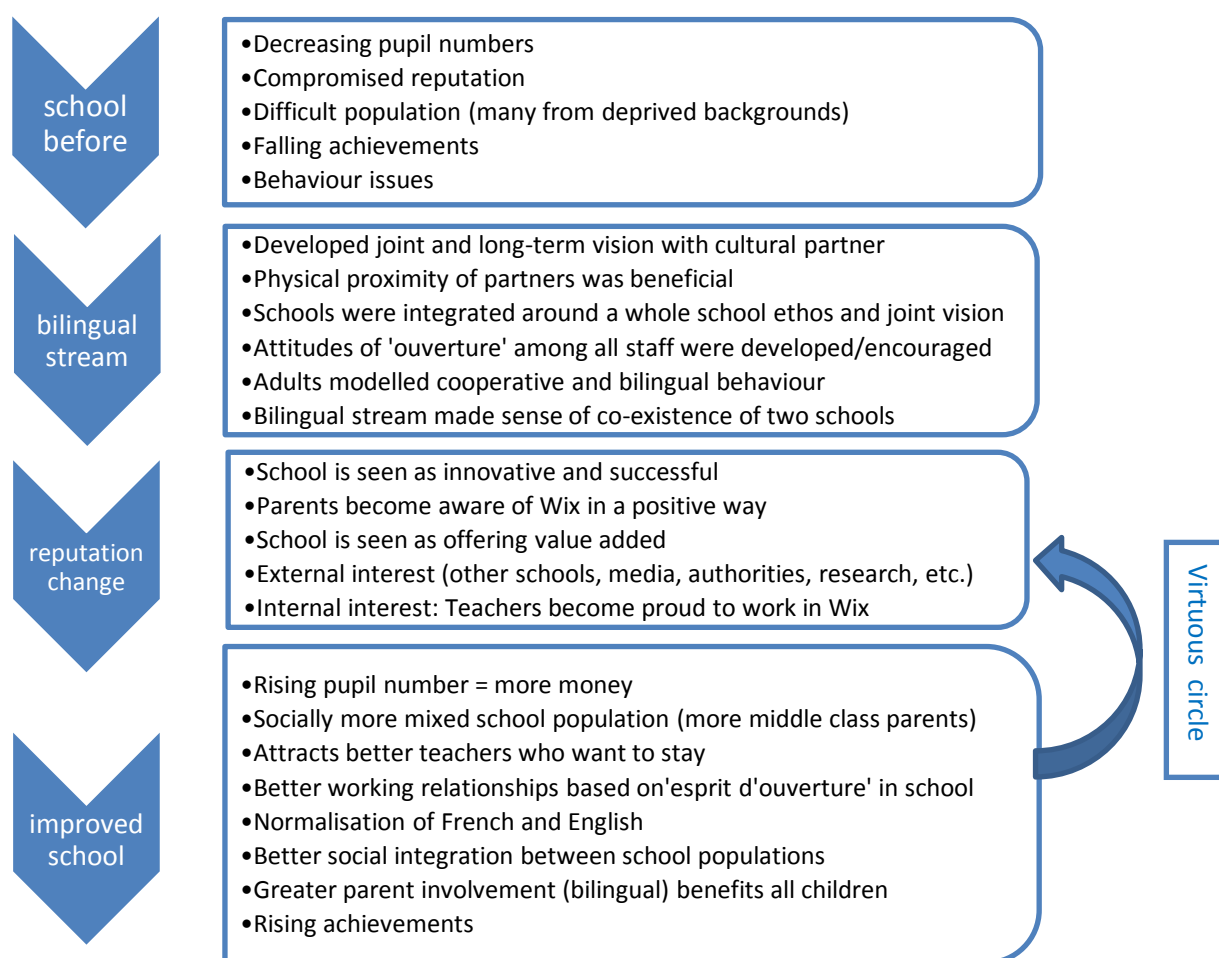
school before

•Decreasing pupil numbers
•Compromised reputation
•Difficult population (many from deprived backgrounds)
•Falling achievements
•Behaviour issues

bilingual stream

•Developed joint and long-term vision with cultural partner
•Physical proximity of partners was beneficial
•Schools were integrated around a whole school ethos and joint vision
•Attitudes of 'ouverture' among all staff were developed/encouraged
•Adults modelled cooperative and bilingual behaviour
•Bilingual stream made sense of co-existence of two schools

reputation change

•School is seen as innovative and successful
•Parents become aware of Wix in a positive way
•School is seen as offering value added
•External interest (other schools, media, authorities, research, etc.)
•Internal interest: Teachers become proud to work in Wix

improved school

•Rising pupil number = more money
•Socially more mixed school population (more middle class parents)
•Attracts better teachers who want to stay
•Better working relationships based on'esprit d'ouverture' in school
•Normalisation of French and English
•Better social integration between school populations
•Greater parent involvement (bilingual) benefits all children
•Rising achievements

Virtuous circle